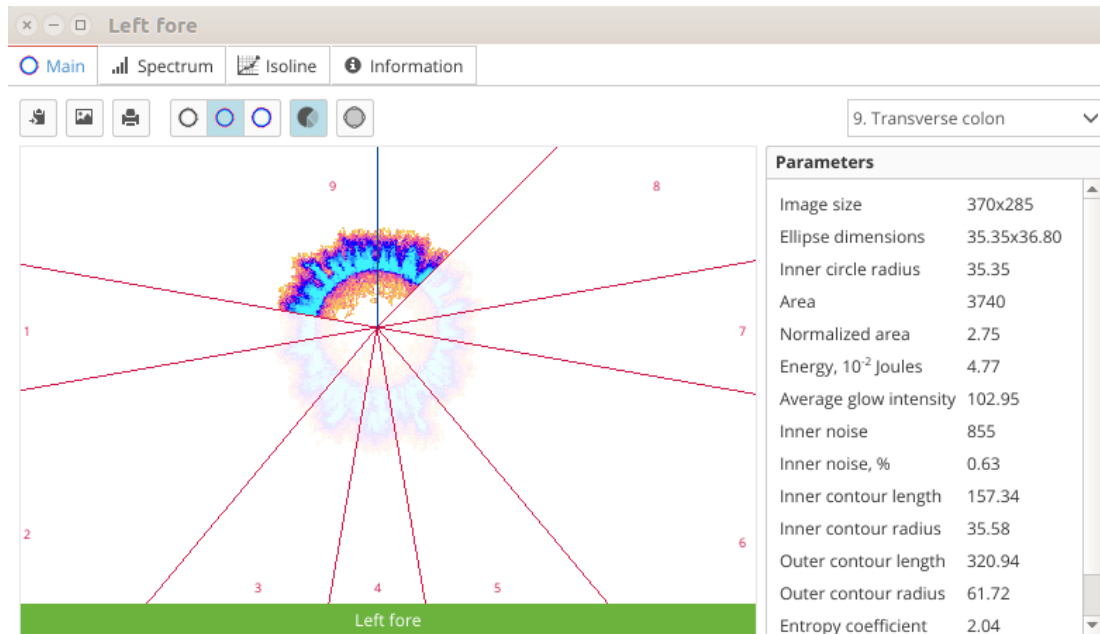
Left fore

Main | Spectrum | Isoline | Information

9. Transverse colon

9
8
1
7
2
6
3
4
5

Left fore

Parameters

| | |
|---|---|
| Image size | 370x285 |
| Ellipse dimensions | 35.35x36.80 |
| Inner circle radius | 35.35 |
| Area | 3740 |
| Normalized area | 2.75 |
| Energy, $10^{-2}$ Joules | 4.77 |
| Average glow intensity | 102.95 |
| Inner noise | 855 |
| Inner noise, % | 0.63 |
| Inner contour length | 157.34 |
| Inner contour radius | 35.58 |
| Outer contour length | 320.94 |
| Outer contour radius | 61.72 |
| Entropy coefficient | 2.04 |